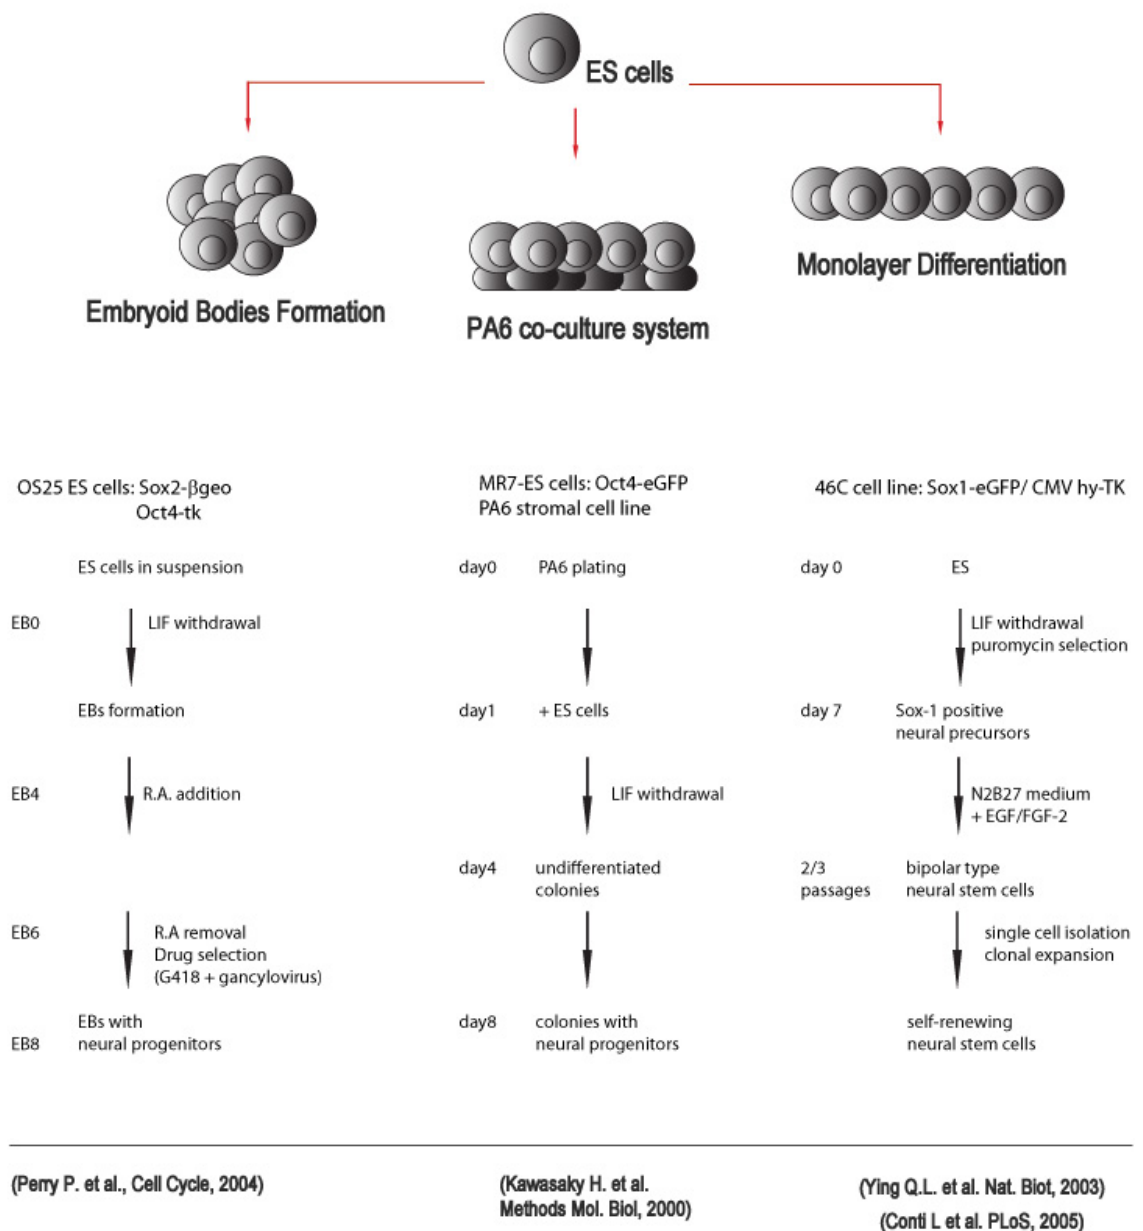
ES cells

Embryoid Bodies Formation

PA6 co-culture system

Monolayer Differentiation

OS25 ES cells: Sox2-$\beta$geo
Oct4-tk

ES cells in suspension

EB0 LIF withdrawal

EBs formation

EB4 R.A. addition

EB6 R.A removal
Drug selection
(G418 + gancylovirus)

EBs with
EB8 neural progenitors

MR7-ES cells: Oct4-eGFP
PA6 stromal cell line

day0 PA6 plating

day1 + ES cells

LIF withdrawal

day4 undifferentiated colonies

day8 colonies with neural progenitors

46C cell line: Sox1-eGFP/ CMV hy-TK

day 0 ES

LIF withdrawal
puromycin selection

day 7 Sox-1 positive
neural precursors

N2B27 medium
+ EGF/FGF-2

2/3 passages bipolar type
neural stem cells

single cell isolation
clonal expansion

self-renewing
neural stem cells

(Perry P. et al., Cell Cycle, 2004)

(Kawasaky H. et al.
Methods Mol. Biol, 2000)

(Ying Q.L. et al. Nat. Biot, 2003)
(Conti L et al. PLoS, 2005)